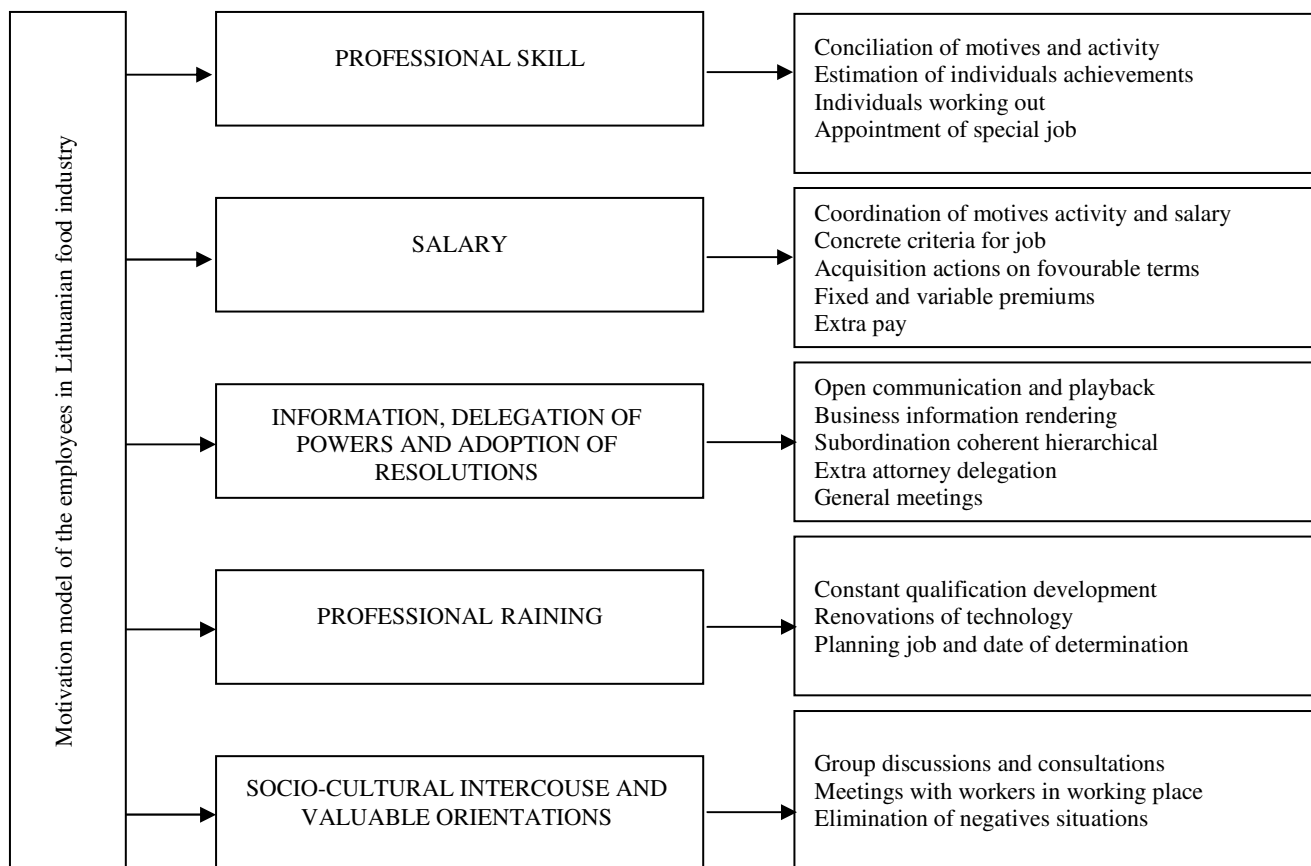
Motivation model of the employees in Lithuanian food industry

PROFESSIONAL SKILL

Conciliation of motives and activity
Estimation of individuals achievements
Individuals working out
Appointment of special job

SALARY

Coordination of motives activity and salary
Concrete criteria for job
Acquisition actions on fovourable terms
Fixed and variable premiums
Extra pay

INFORMATION, DELEGATION OF POWERS AND ADOPTION OF RESOLUTIONS

Open communication and playback
Business information rendering
Subordination coherent hierarchical
Extra attorney delegation
General meetings

PROFESSIONAL RAINING

Constant qualification development
Renovations of technology
Planning job and date of determination

SOCIO-CULTURAL INTERCOUSE AND VALUABLE ORIENTATIONS

Group discussions and consultations
Meetings with workers in working place
Elimination of negatives situations